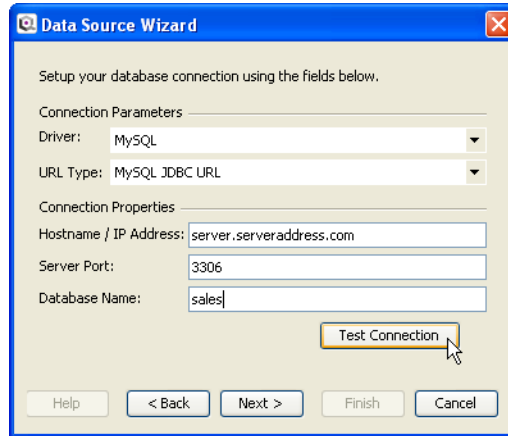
Data Source Wizard

Setup your database connection using the fields below.

Connection Parameters

Driver: MySQL

URL Type: MySQL JDBC URL

Connection Properties

Hostname / IP Address: server.serveraddress.com

Server Port: 3306

Database Name: sales

Test Connection

Help
< Back
Next >
Finish
Cancel